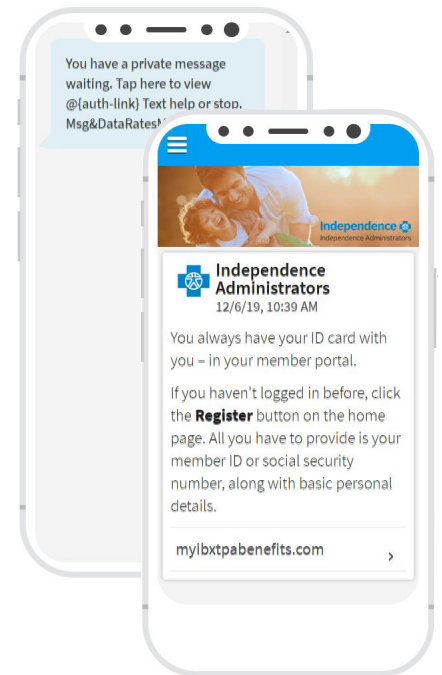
You have a private message waiting. Tap here to view @{auth-link} Text help or stop. Msg&DataRatesM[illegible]

Independence
Independence Administrators

Independence Administrators
12/6/19, 10:39 AM

You always have your ID card with you – in your member portal.

If you haven't logged in before, click the **Register** button on the home page. All you have to provide is your member ID or social security number, along with basic personal details.

myibxtpabenefits.com
›